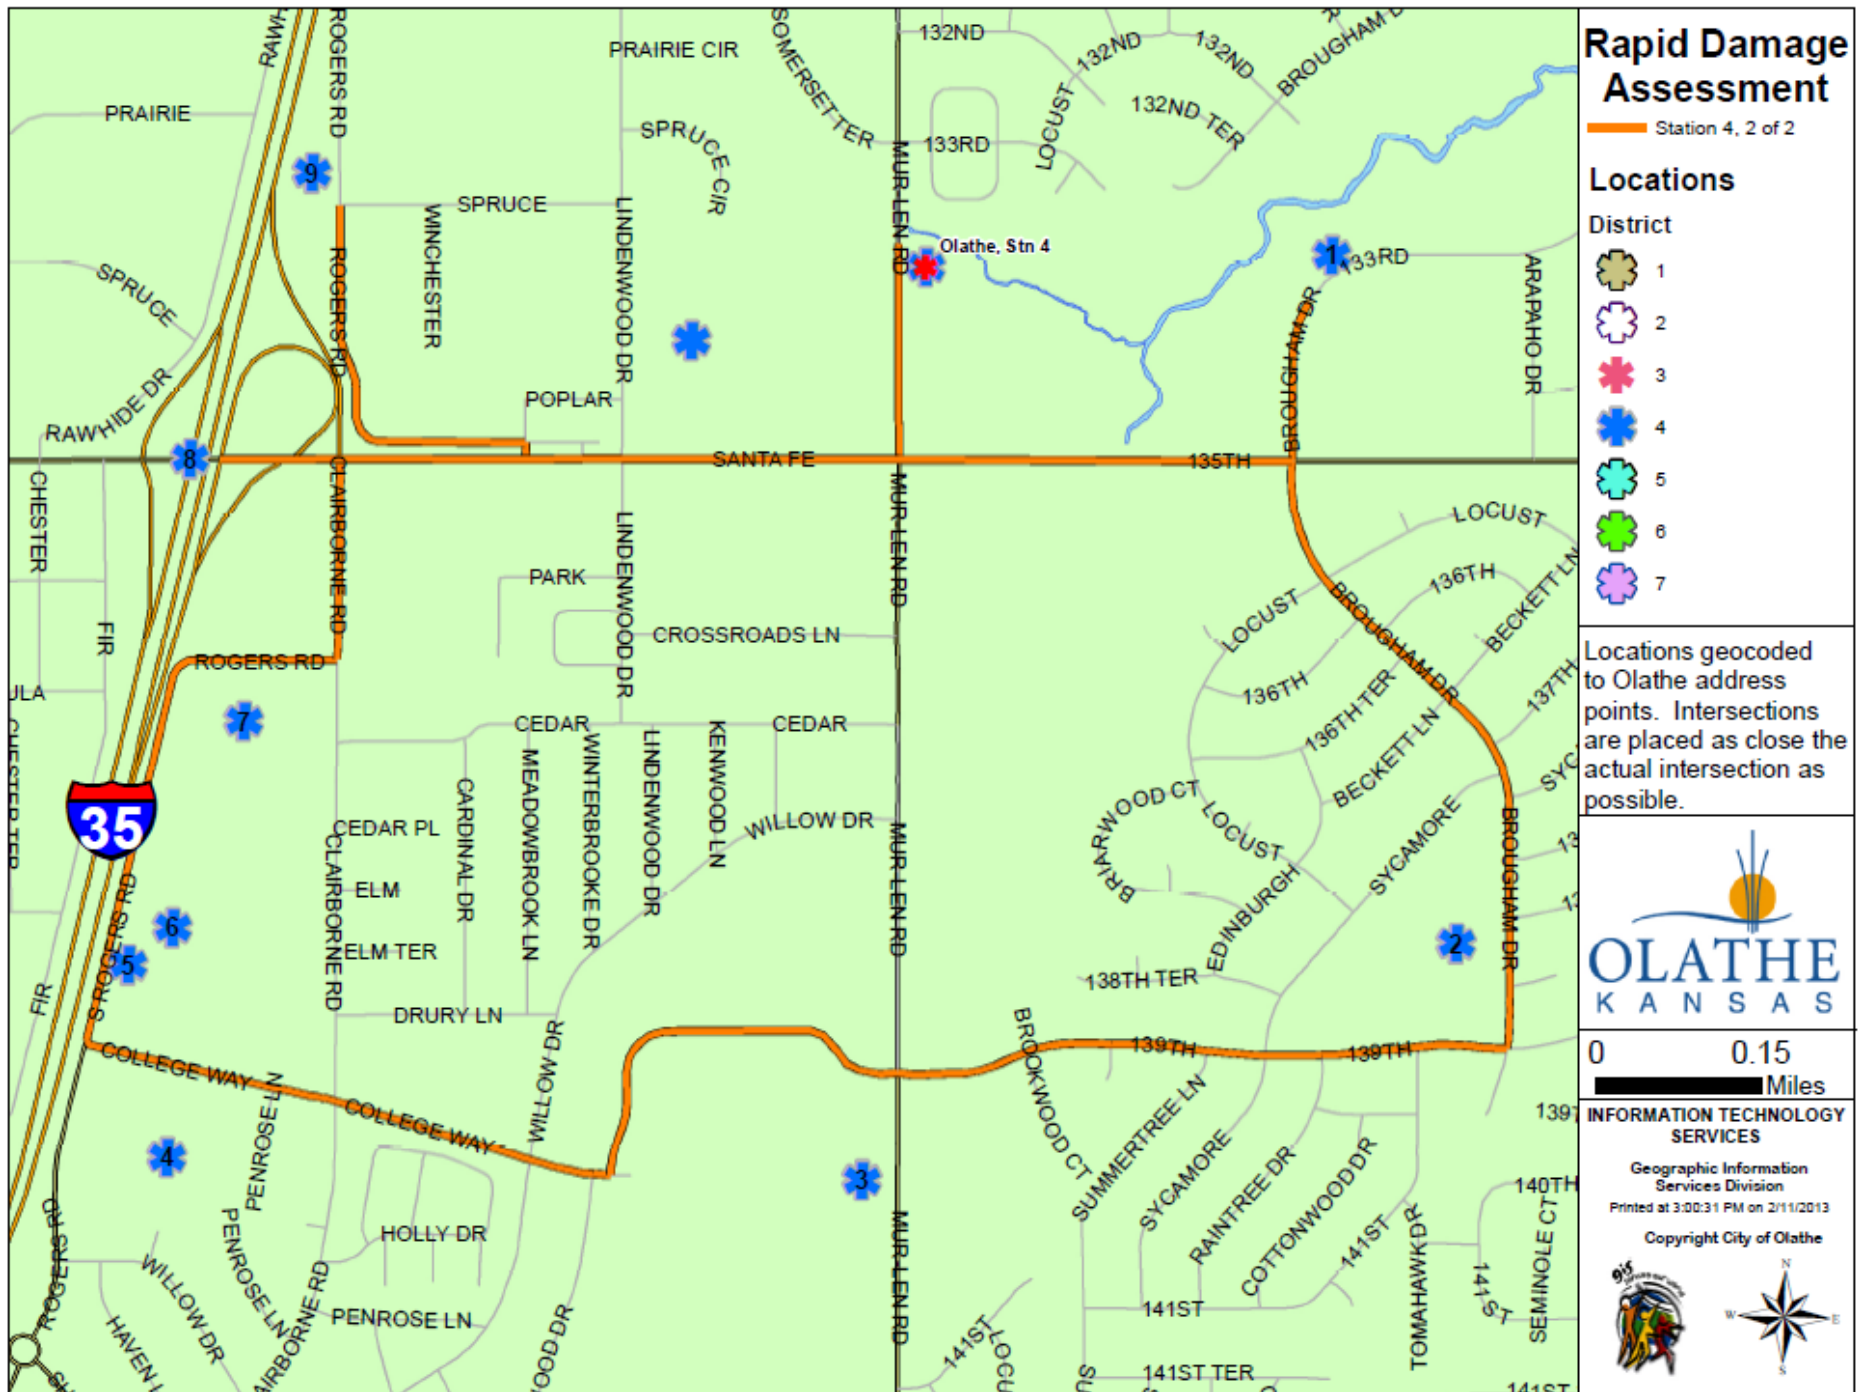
Rapid Damage Assessment
Station 4, 2 of 2

Locations

District
1
2
3
4
5
6
7

Locations geocoded to Olathe address points. Intersections are placed as close the actual intersection as possible.

OLATHE
KANSAS

0 0.15 Miles

INFORMATION TECHNOLOGY SERVICES
Geographic Information Services Division
Printed at 3:00:31 PM on 2/11/2013
Copyright City of Olathe

N
W
E
S

PRAIRIE
RAWH
ROGERS RD
PRAIRIE CIR
SOMERSET TER
132ND
132ND
132ND
BROUGHAM D
SPRUCE CIR
133RD
LOCUST
132ND TER
9
SPRUCE
WINCHESTER
LINDENWOOD DR
MUR-LEN RD
Olathe, Stn 4
1
133RD
ARAPAHO DR
SPRUCE
ROGERS RD
BROUGHAM DR
RAWHIDE DR
POPLAR
8
SANTA FE
135TH
CHESTER
CLAIRBORNE RD
LINDENWOOD DR
MUR-LEN RD
LOCUST
136TH
BECKETT LN
PARK
LOCUST
BROUGHAM DR
FIR
CROSSROADS LN
136TH
ROGERS RD
136TH TER
137TH
ULA
7
CEDAR
CEDAR
BECKETT LN
KENWOOD LN
CHESTER TER
35
MEADOWBROOK LN
WINTERBROOKE DR
LINDENWOOD DR
BRIARWOOD CT
LOCUST
SYC
CEDAR PL
CARDINAL DR
WILLOW DR
SYCAMORE
CLAIRBORNE RD
ELM
MUR-LEN RD
EDINBURGH
BROUGHAM DR
S ROGERS RD
6
5
ELM TER
2
FIR
138TH TER
DRURY LN
WILLOW DR
BROOKWOOD CT
139TH
139TH
COLLEGE WAY
COLLEGE WAY
PENROSE LN
SUMMERTREE LN
139T
4
3
SYCAMORE
RAINTREE DR
COTTONWOOD DR
140TH
HOLLY DR
141ST
SEMINOLE CT
ROGERS
PENROSE LN
TOMAHAWK DR
141ST
WILLOW DR
CLAIRBORNE RD
PENROSE LN
141ST
HAVEN
OOD DR
MUR-LEN RD
141ST
LOCU
141ST TER
141ST